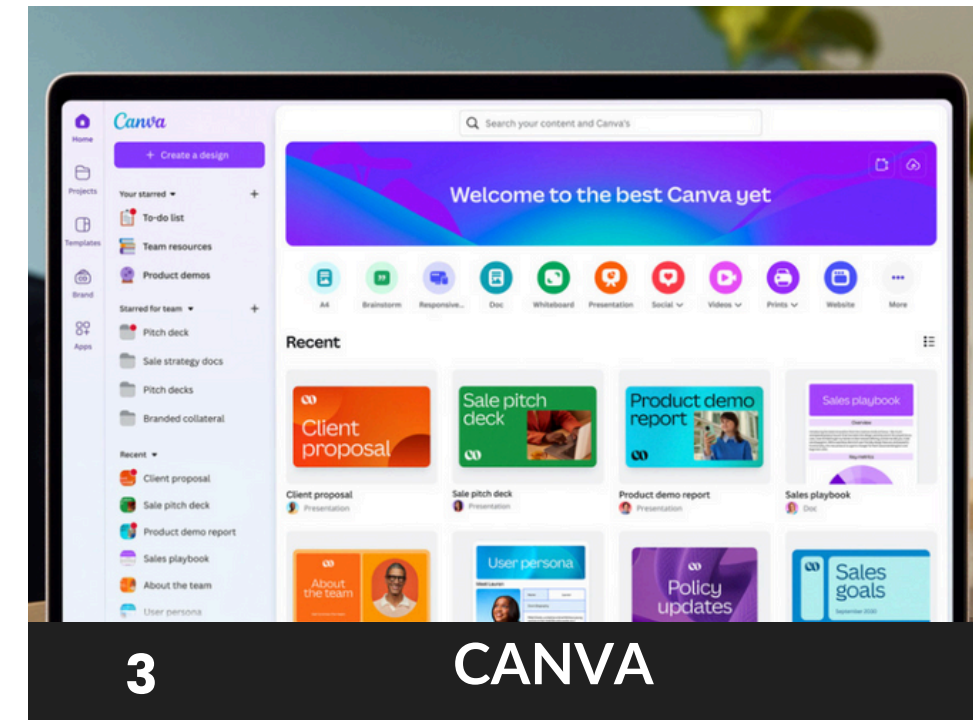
Home
Projects
Templates
Brand
Apps

Canva
+ Create a design
Your starred
To-do list
Team resources
Product demos
Starred for team
Pitch deck
Sale strategy docs
Pitch decks
Branded collateral
Recent
Client proposal
Sale pitch deck
Product demo report
Sales playbook
About the team
User persona

Search your content and Canva's

Welcome to the best Canva yet

A4
Brainstorm
Responsive...
Doc
Whiteboard
Presentation
Social
Videos
Prints
Website
More

Recent

Client proposal
Client proposal
Presentation

Sale pitch deck
Sale pitch deck
Presentation

Product demo report
Product demo report
Presentation

Sales playbook
Sales playbook
Doc

About the team
User persona
Policy updates
Sales goals
September 2030

3
CANVA